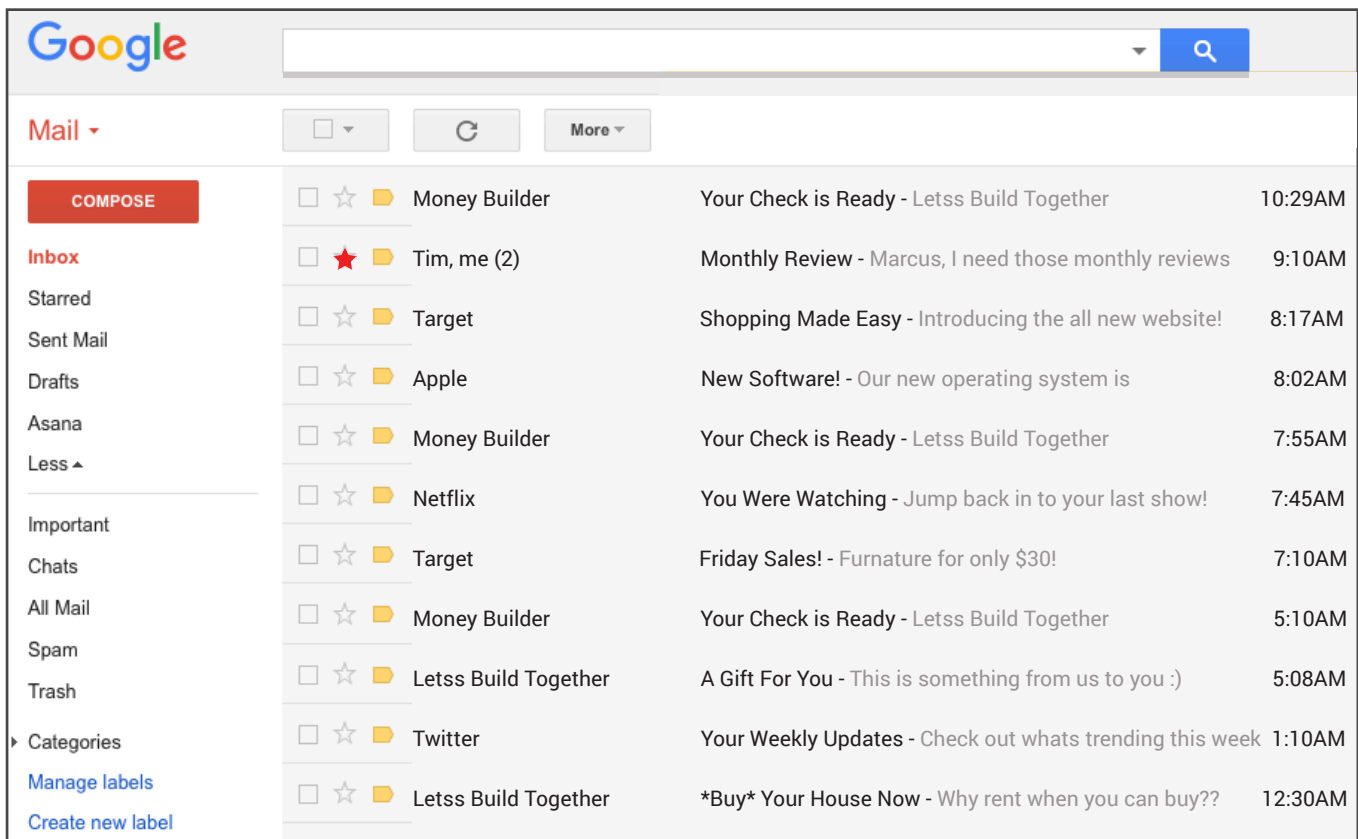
Google

Mail

More

COMPOSE

Inbox
Starred
Sent Mail
Drafts
Asana
Less

Important
Chats
All Mail
Spam
Trash

Categories
Manage labels
Create new label

| | | |
|---|---|---|
| Money Builder | Your Check is Ready - Letss Build Together | 10:29AM |
| Tim, me (2) | Monthly Review - Marcus, I need those monthly reviews | 9:10AM |
| Target | Shopping Made Easy - Introducing the all new website! | 8:17AM |
| Apple | New Software! - Our new operating system is | 8:02AM |
| Money Builder | Your Check is Ready - Letss Build Together | 7:55AM |
| Netflix | You Were Watching - Jump back in to your last show! | 7:45AM |
| Target | Friday Sales! - Furnature for only $30! | 7:10AM |
| Money Builder | Your Check is Ready - Letss Build Together | 5:10AM |
| Letss Build Together | A Gift For You - This is something from us to you :) | 5:08AM |
| Twitter | Your Weekly Updates - Check out whats trending this week | 1:10AM |
| Letss Build Together | *Buy* Your House Now - Why rent when you can buy?? | 12:30AM |